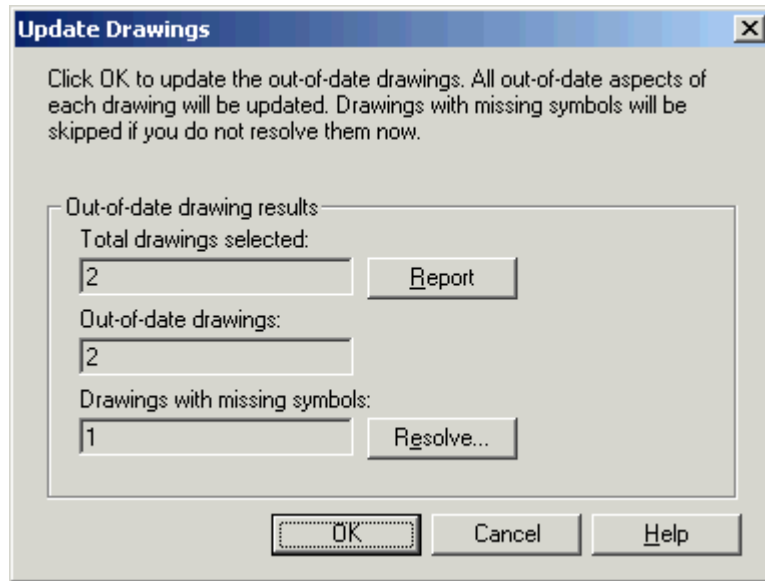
Update Drawings

×

Click OK to update the out-of-date drawings. All out-of-date aspects of each drawing will be updated. Drawings with missing symbols will be skipped if you do not resolve them now.

Out-of-date drawing results

Total drawings selected:

2

Report

Out-of-date drawings:

2

Drawings with missing symbols:

1

Resolve...

OK

Cancel

Help